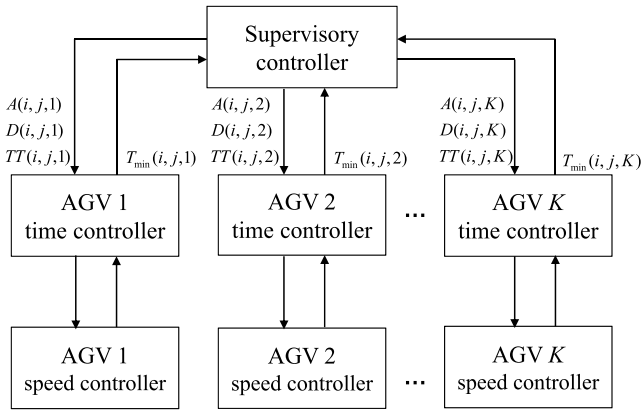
Supervisory controller

$A(i,j,1)$
$D(i,j,1)$
$TT(i,j,1)$
$T_{\min}(i,j,1)$

$A(i,j,2)$
$D(i,j,2)$
$TT(i,j,2)$
$T_{\min}(i,j,2)$

$A(i,j,K)$
$D(i,j,K)$
$TT(i,j,K)$
$T_{\min}(i,j,K)$

AGV 1 time controller

AGV 2 time controller

...

AGV $K$ time controller

AGV 1 speed controller

AGV 2 speed controller

...

AGV $K$ speed controller